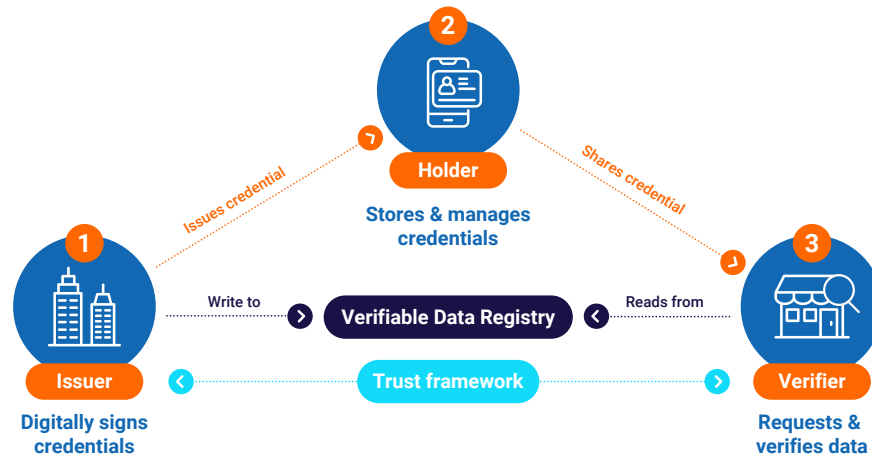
2

Holder

Stores & manages credentials

Issues credential

Shares credential

1

Issuer

Digitally signs credentials

Write to

Verifiable Data Registry

Reads from

3

Verifier

Requests & verifies data

Trust framework